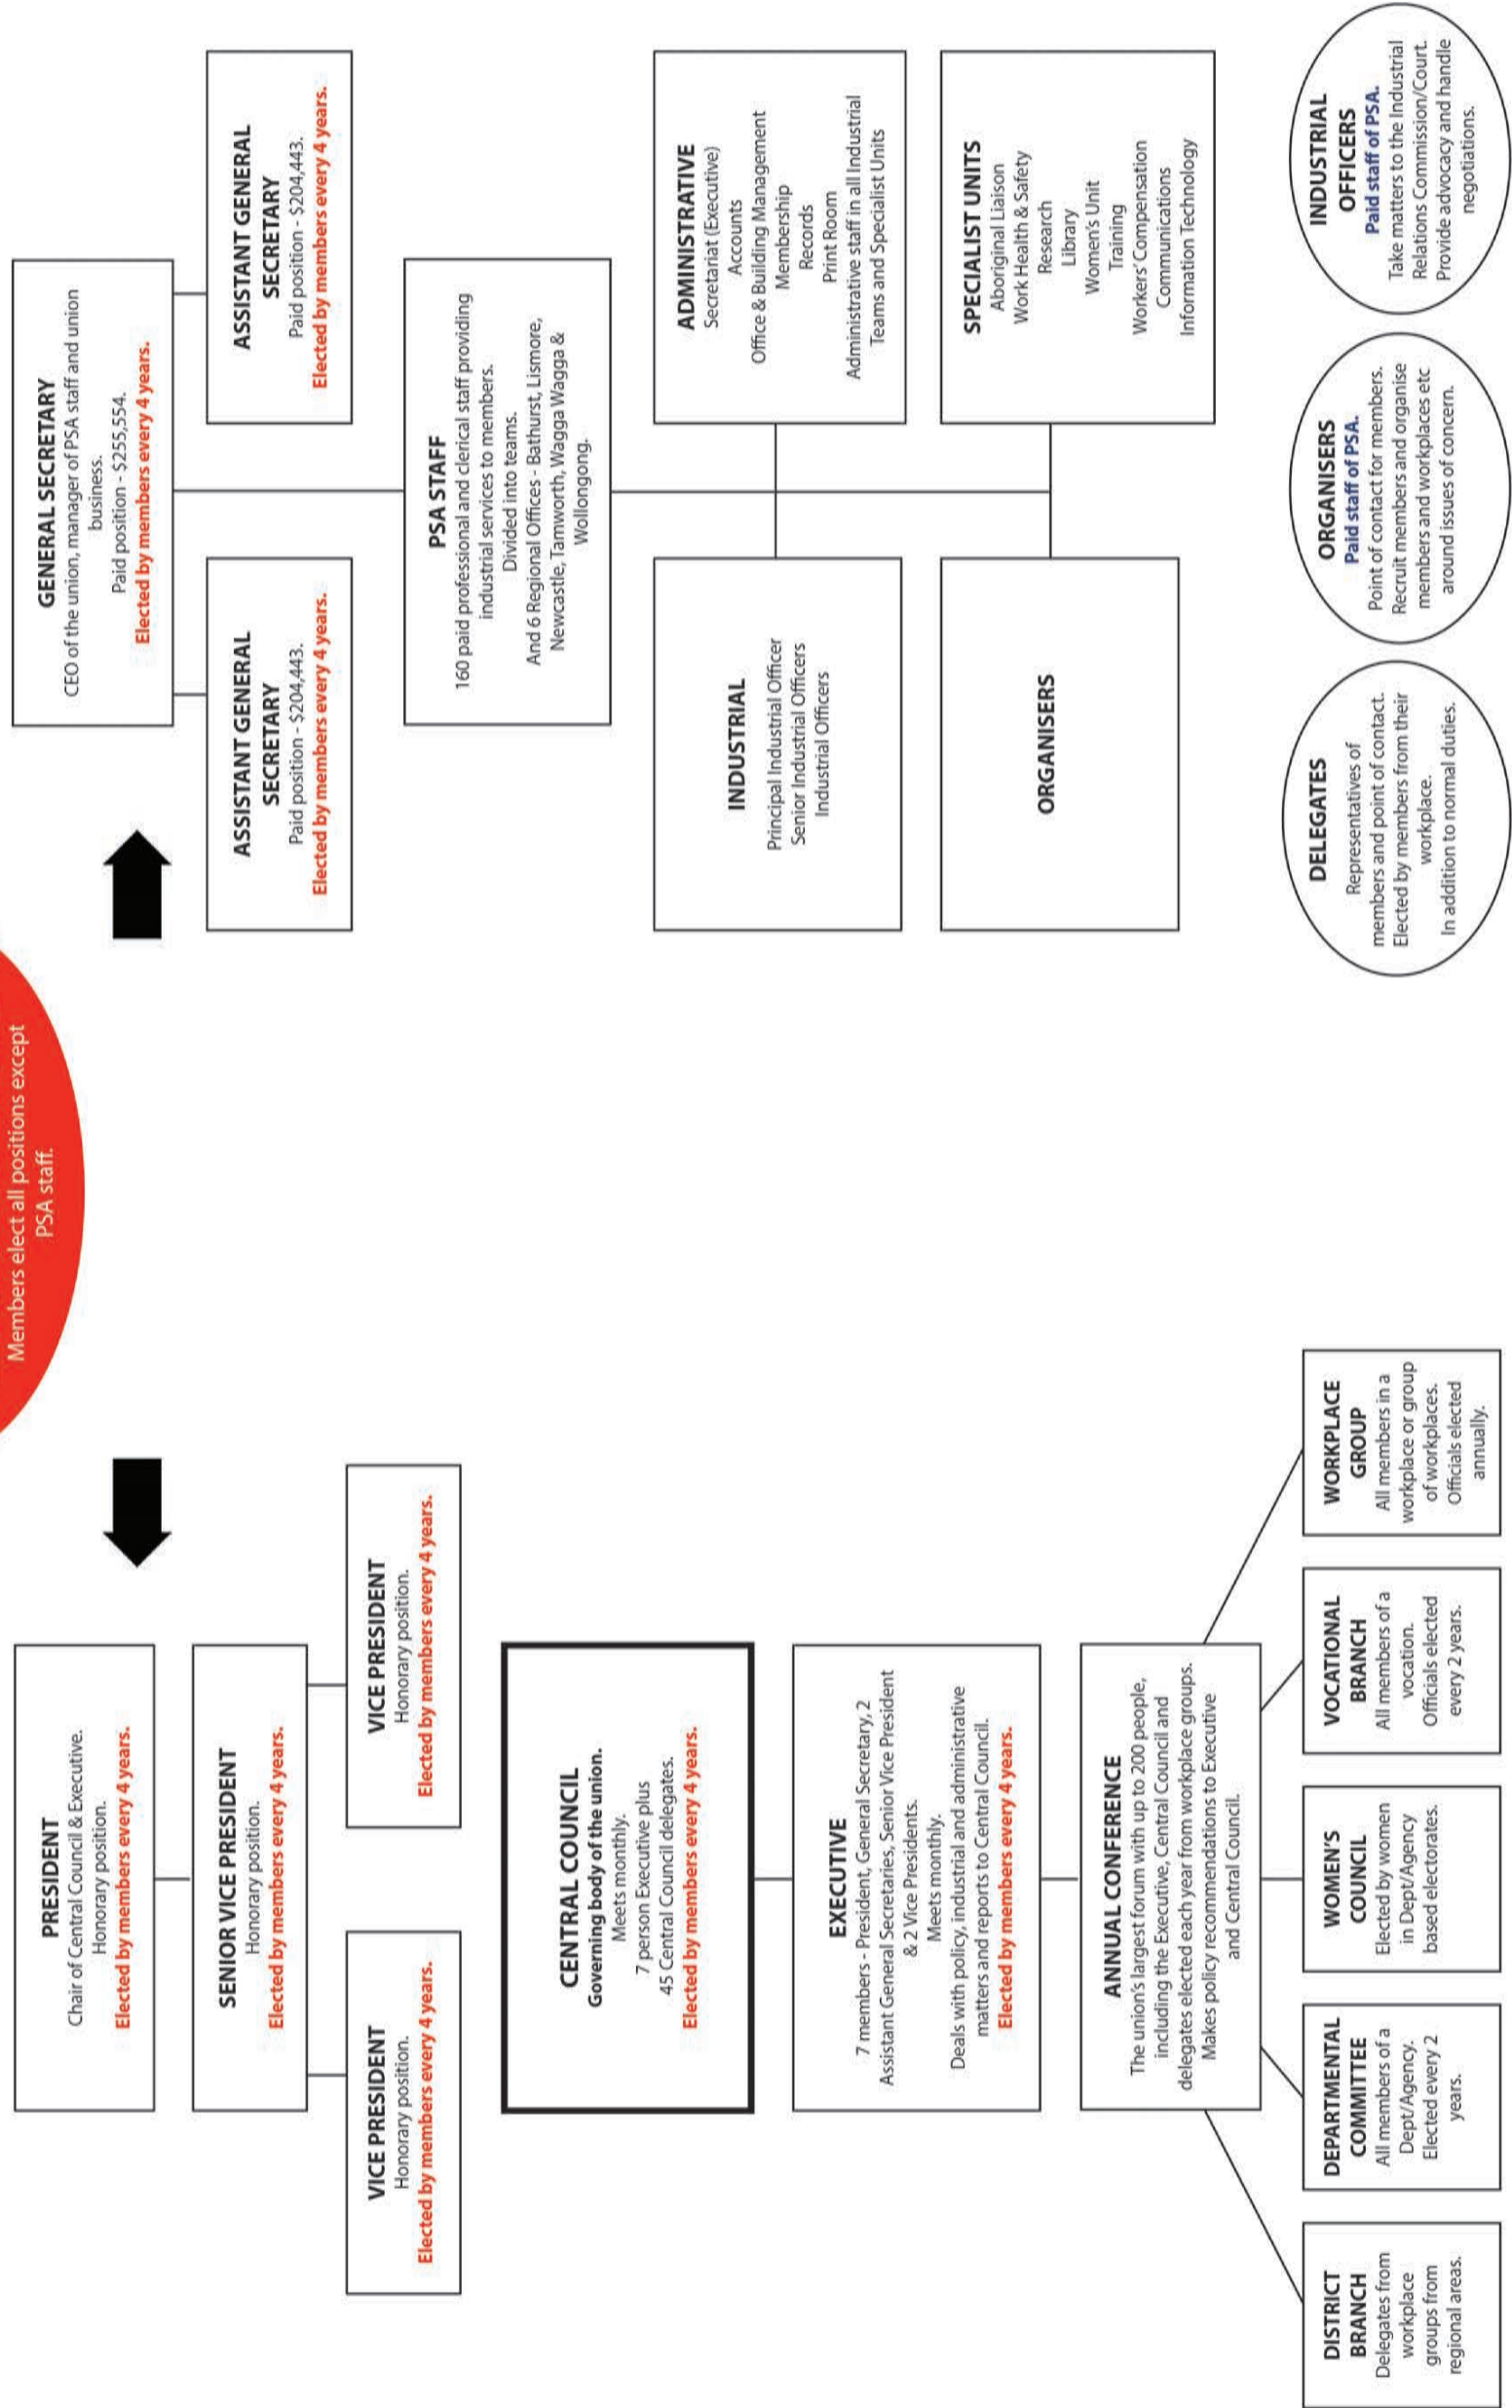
Members elect all positions except PSA staff.

PRESIDENT
Chair of Central Council & Executive.
Honorary position.
Elected by members every 4 years.

SENIOR VICE PRESIDENT
Honorary position.
Elected by members every 4 years.

VICE PRESIDENT
Honorary position.
Elected by members every 4 years.

VICE PRESIDENT
Honorary position.
Elected by members every 4 years.

CENTRAL COUNCIL
Governing body of the union.
Meets monthly.
7 person Executive plus 45 Central Council delegates.
Elected by members every 4 years.

EXECUTIVE
7 members - President, General Secretary, 2 Assistant General Secretaries, Senior Vice President & 2 Vice Presidents.
Meets monthly.
Deals with policy, industrial and administrative matters and reports to Central Council.
Elected by members every 4 years.

ANNUAL CONFERENCE
The union's largest forum with up to 200 people, including the Executive, Central Council and delegates elected each year from workplace groups. Makes policy recommendations to Executive and Central Council.

DISTRICT BRANCH
Delegates from workplace groups from regional areas.

DEPARTMENTAL COMMITTEE
All members of a Dept/Agency. Elected every 2 years.

WOMEN'S COUNCIL
Elected by women in Dept/Agency based electorates.

VOCATIONAL BRANCH
All members of a vocation. Officials elected every 2 years.

WORKPLACE GROUP
All members in a workplace or group of workplaces. Officials elected annually.

GENERAL SECRETARY
CEO of the union, manager of PSA staff and union business.
Paid position - $255,554.
Elected by members every 4 years.

ASSISTANT GENERAL SECRETARY
Paid position - $204,443.
Elected by members every 4 years.

ASSISTANT GENERAL SECRETARY
Paid position - $204,443.
Elected by members every 4 years.

PSA STAFF
160 paid professional and clerical staff providing industrial services to members.
Divided into teams.
And 6 Regional Offices - Bathurst, Lismore, Newcastle, Tamworth, Wagga Wagga & Wollongong.

INDUSTRIAL
Principal Industrial Officer
Senior Industrial Officers
Industrial Officers

ADMINISTRATIVE
Secretariat (Executive)
Accounts
Office & Building Management
Membership
Records
Print Room
Administrative staff in all Industrial Teams and Specialist Units

ORGANISERS

SPECIALIST UNITS
Aboriginal Liaison
Work Health & Safety
Research
Library
Women's Unit
Training
Workers' Compensation
Communications
Information Technology

DELEGATES
Representatives of members and point of contact. Elected by members from their workplace.
In addition to normal duties.

ORGANISERS
Paid staff of PSA.
Point of contact for members. Recruit members and organise members and workplaces etc around issues of concern.

INDUSTRIAL OFFICERS
Paid staff of PSA.
Take matters to the Industrial Relations Commission/Court. Provide advocacy and handle negotiations.